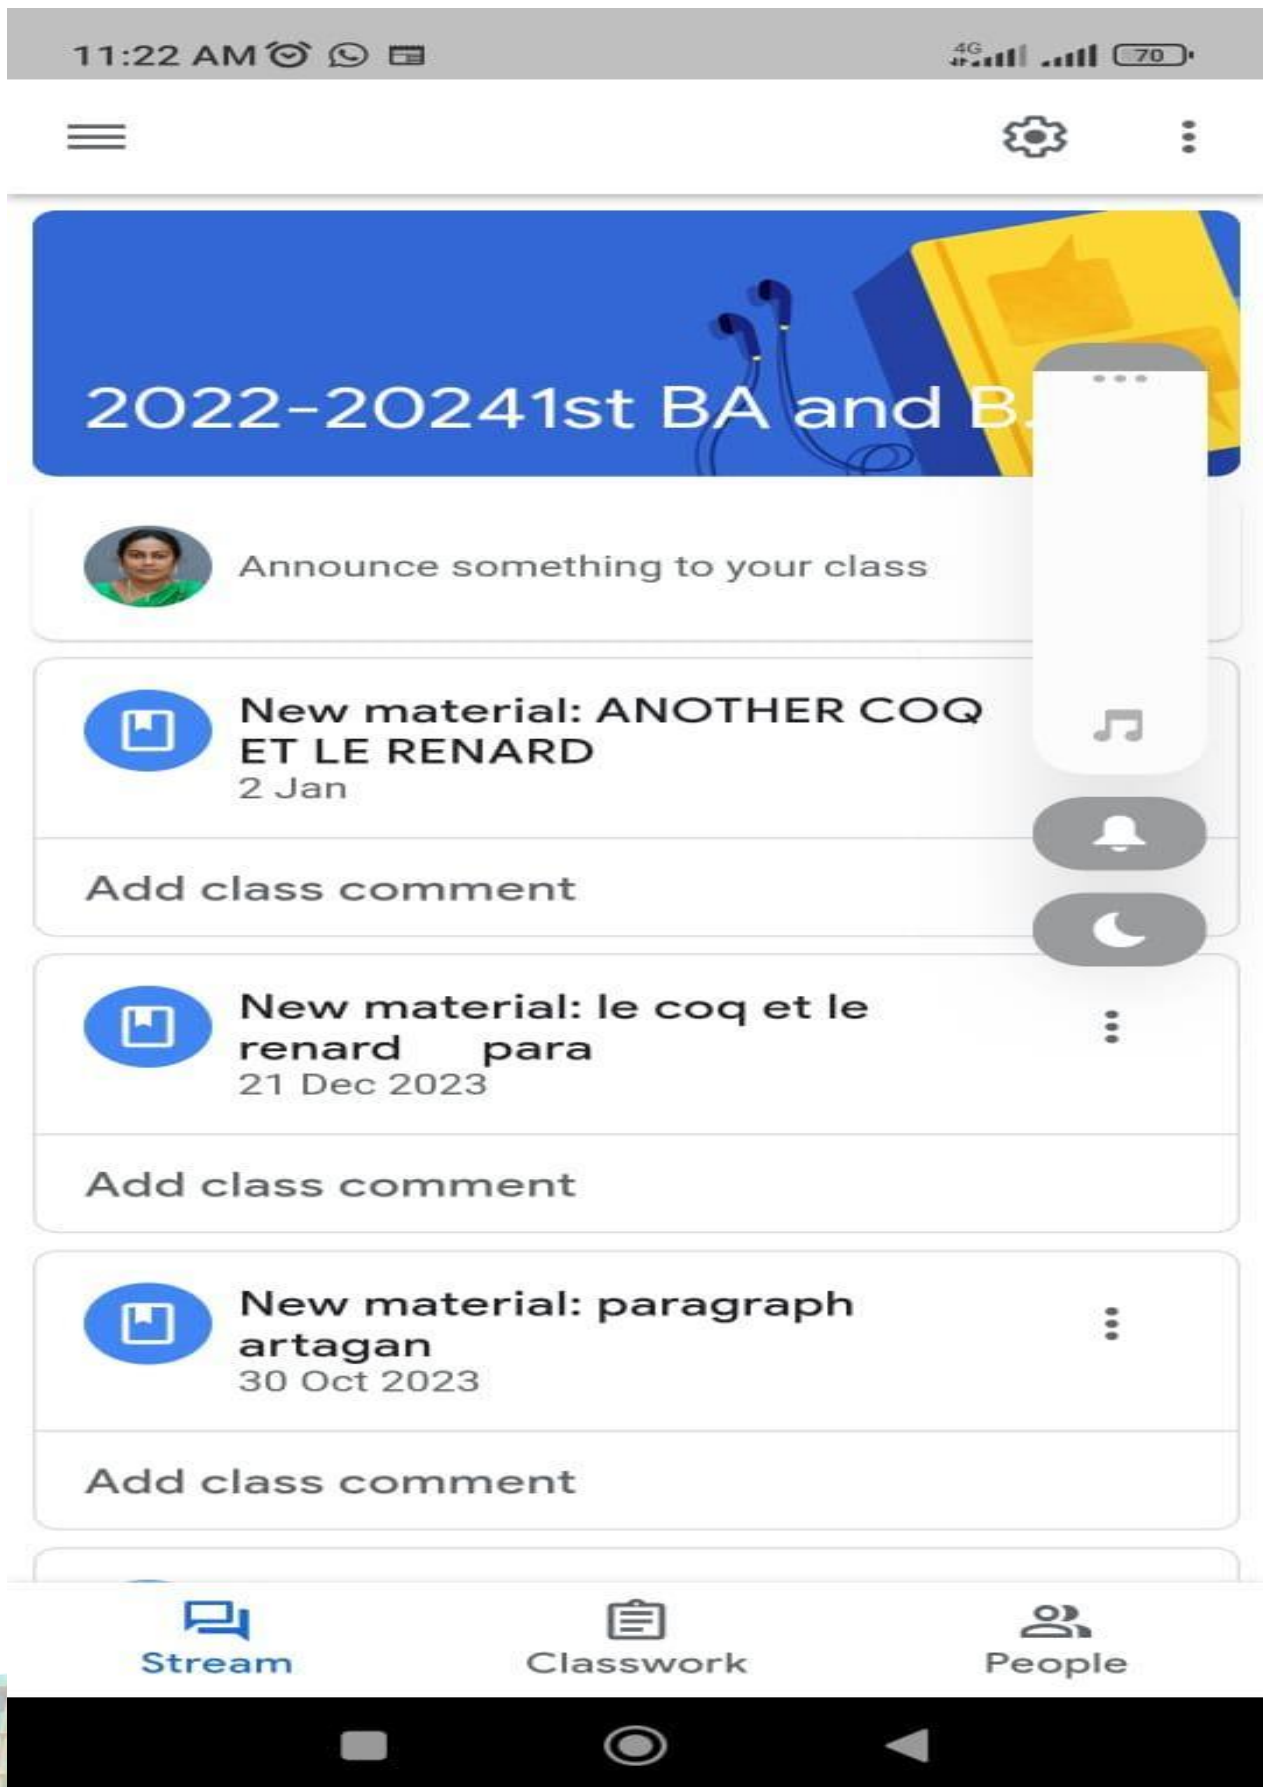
11:22 AM

4G 70

2022-20241st BA and B.

Announce something to your class

New material: ANOTHER COQ ET LE RENARD
2 Jan

Add class comment

New material: le coq et le renard para
21 Dec 2023

Add class comment

New material: paragraph artagan
30 Oct 2023

Add class comment

Stream Classwork People